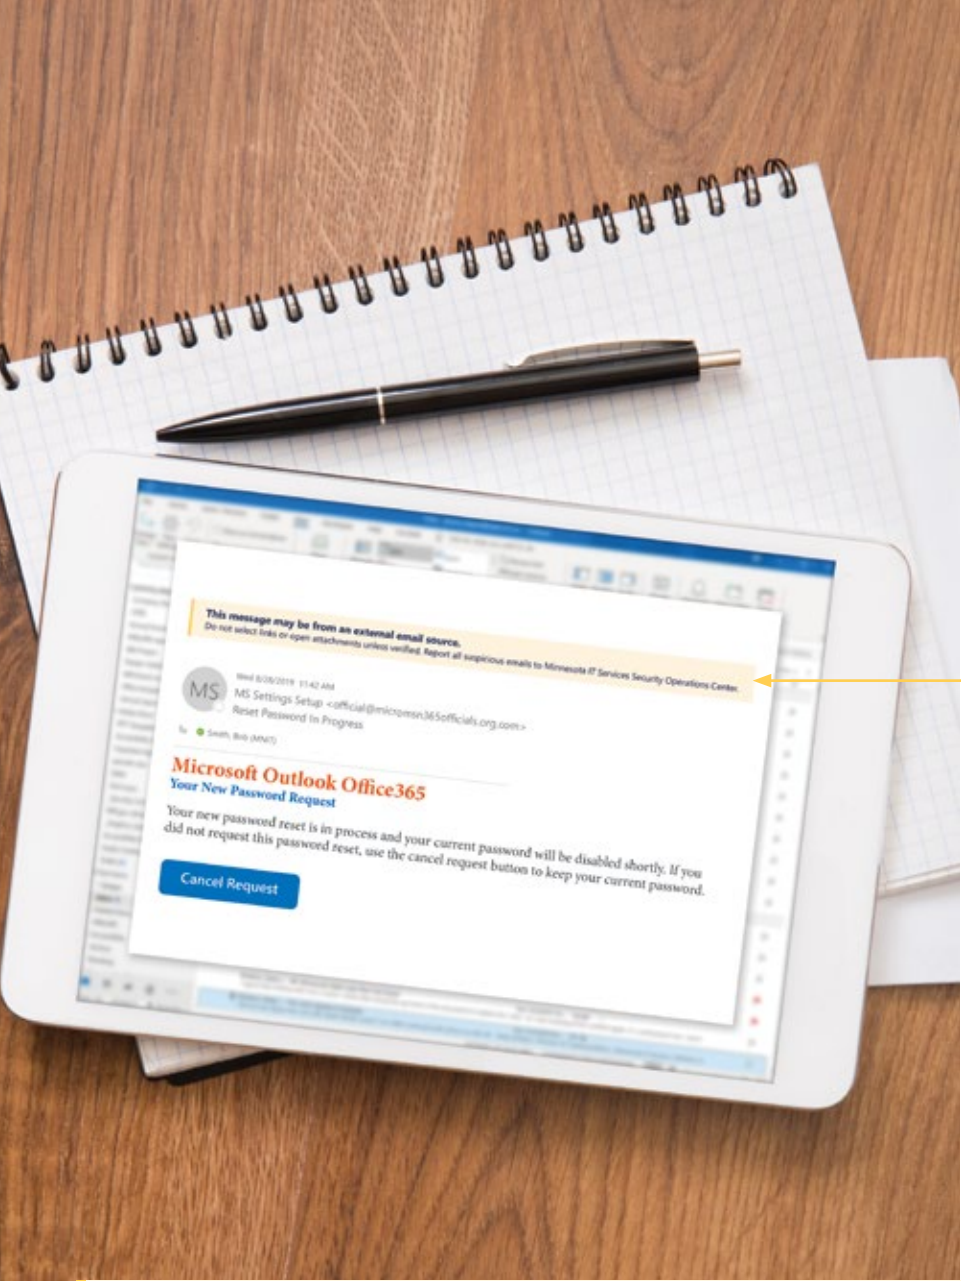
This message may be from an external email source.
Do not select links or open attachments unless verified. Report all suspicious emails to Minnesota IT Services Security Operations Center.

MS

Wed 8/28/2019 11:42 AM
MS Settings Setup <official@micromsn365officials.org.com>
Reset Password In Progress

To Smith, Bob (MNIT)

Microsoft Outlook Office365
Your New Password Request

Your new password reset is in process and your current password will be disabled shortly. If you did not request this password reset, use the cancel request button to keep your current password.

Cancel Request